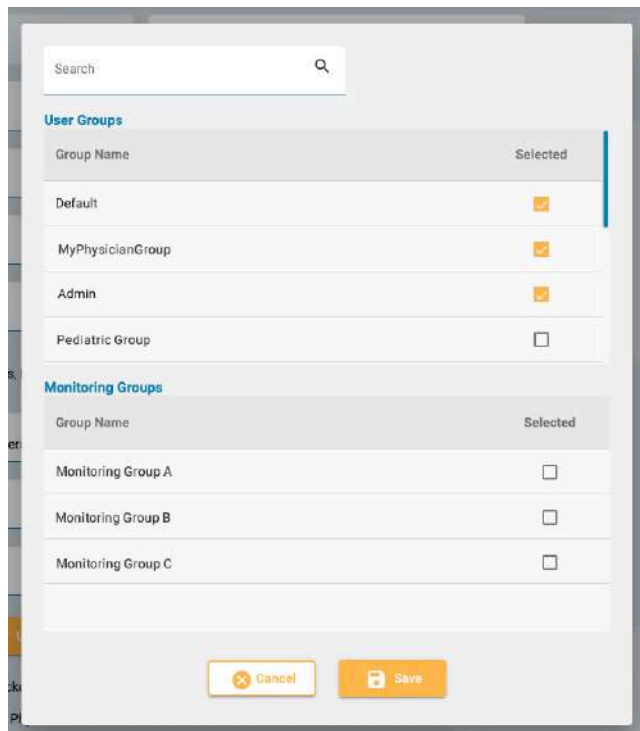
Search

User Groups

| Group Name | Selected |
|---|---|
| Default | ☑ |
| MyPhysicianGroup | ☑ |
| Admin | ☑ |
| Pediatric Group | ☐ |

Monitoring Groups

| Group Name | Selected |
|---|---|
| Monitoring Group A | ☐ |
| Monitoring Group B | ☐ |
| Monitoring Group C | ☐ |

Cancel Save